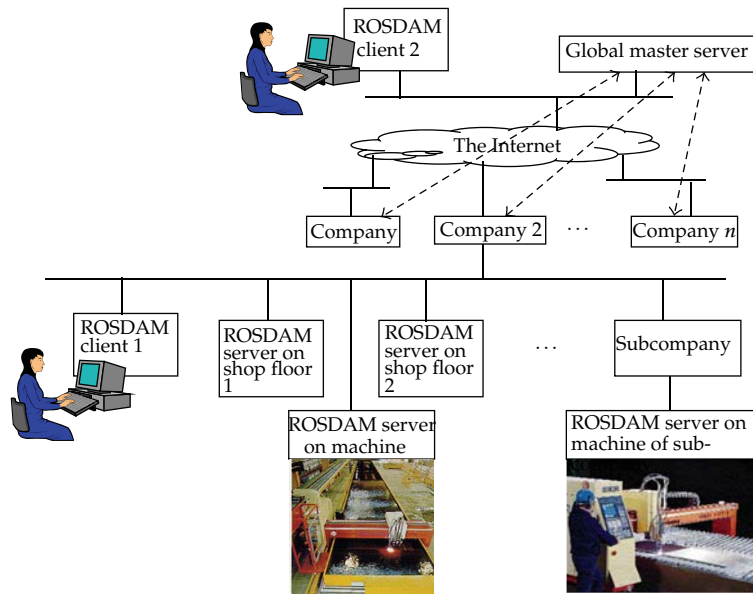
ROSDAM client 2

Global master server

The Internet

Company

Company 2

· · ·

Company $n$

ROSDAM client 1

ROSDAM server on shop floor 1

ROSDAM server on machine

ROSDAM server on shop floor 2

· · ·

Subcompany

ROSDAM server on machine of sub-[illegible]